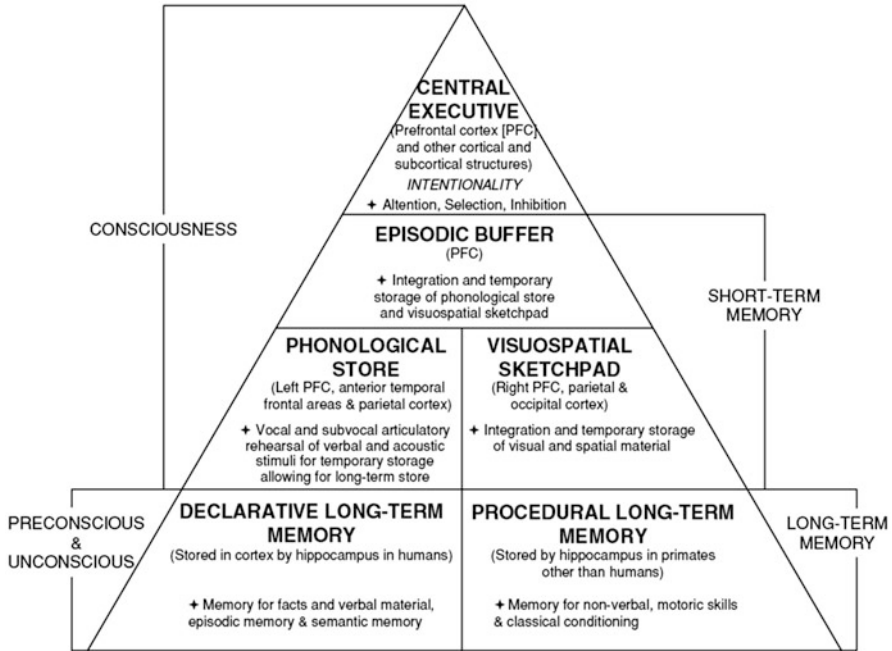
CENTRAL EXECUTIVE
(Prefrontal cortex [PFC] and other cortical and subcortical structures)
INTENTIONALITY
✦ Attention, Selection, Inhibition

CONSCIOUSNESS

EPISODIC BUFFER
(PFC)
✦ Integration and temporary storage of phonological store and visuospatial sketchpad

SHORT-TERM MEMORY

PHONOLOGICAL STORE
(Left PFC, anterior temporal frontal areas & parietal cortex)
✦ Vocal and subvocal articulatory rehearsal of verbal and acoustic stimuli for temporary storage allowing for long-term store

VISUOSPATIAL SKETCHPAD
(Right PFC, parietal & occipital cortex)
✦ Integration and temporary storage of visual and spatial material

PRECONSCIOUS & UNCONSCIOUS

DECLARATIVE LONG-TERM MEMORY
(Stored in cortex by hippocampus in humans)
✦ Memory for facts and verbal material, episodic memory & semantic memory

PROCEDURAL LONG-TERM MEMORY
(Stored by hippocampus in primates other than humans)
✦ Memory for non-verbal, motoric skills & classical conditioning

LONG-TERM MEMORY